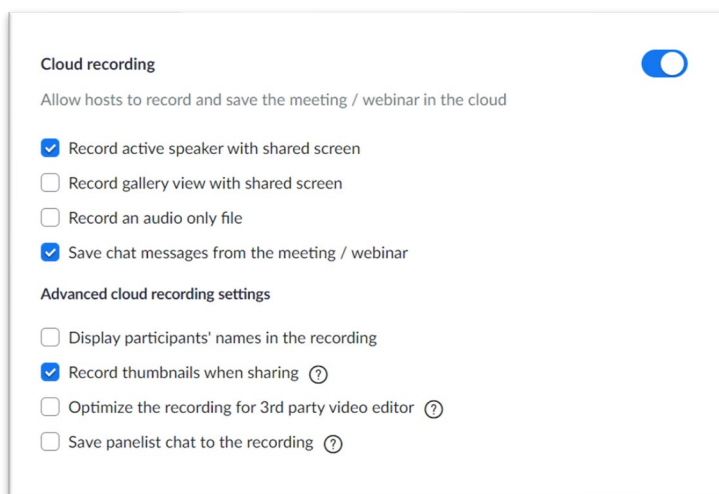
Cloud recording

Allow hosts to record and save the meeting / webinar in the cloud

Record active speaker with shared screen

Record gallery view with shared screen

Record an audio only file

Save chat messages from the meeting / webinar

Advanced cloud recording settings

Display participants' names in the recording

Record thumbnails when sharing ?

Optimize the recording for 3rd party video editor ?

Save panelist chat to the recording ?